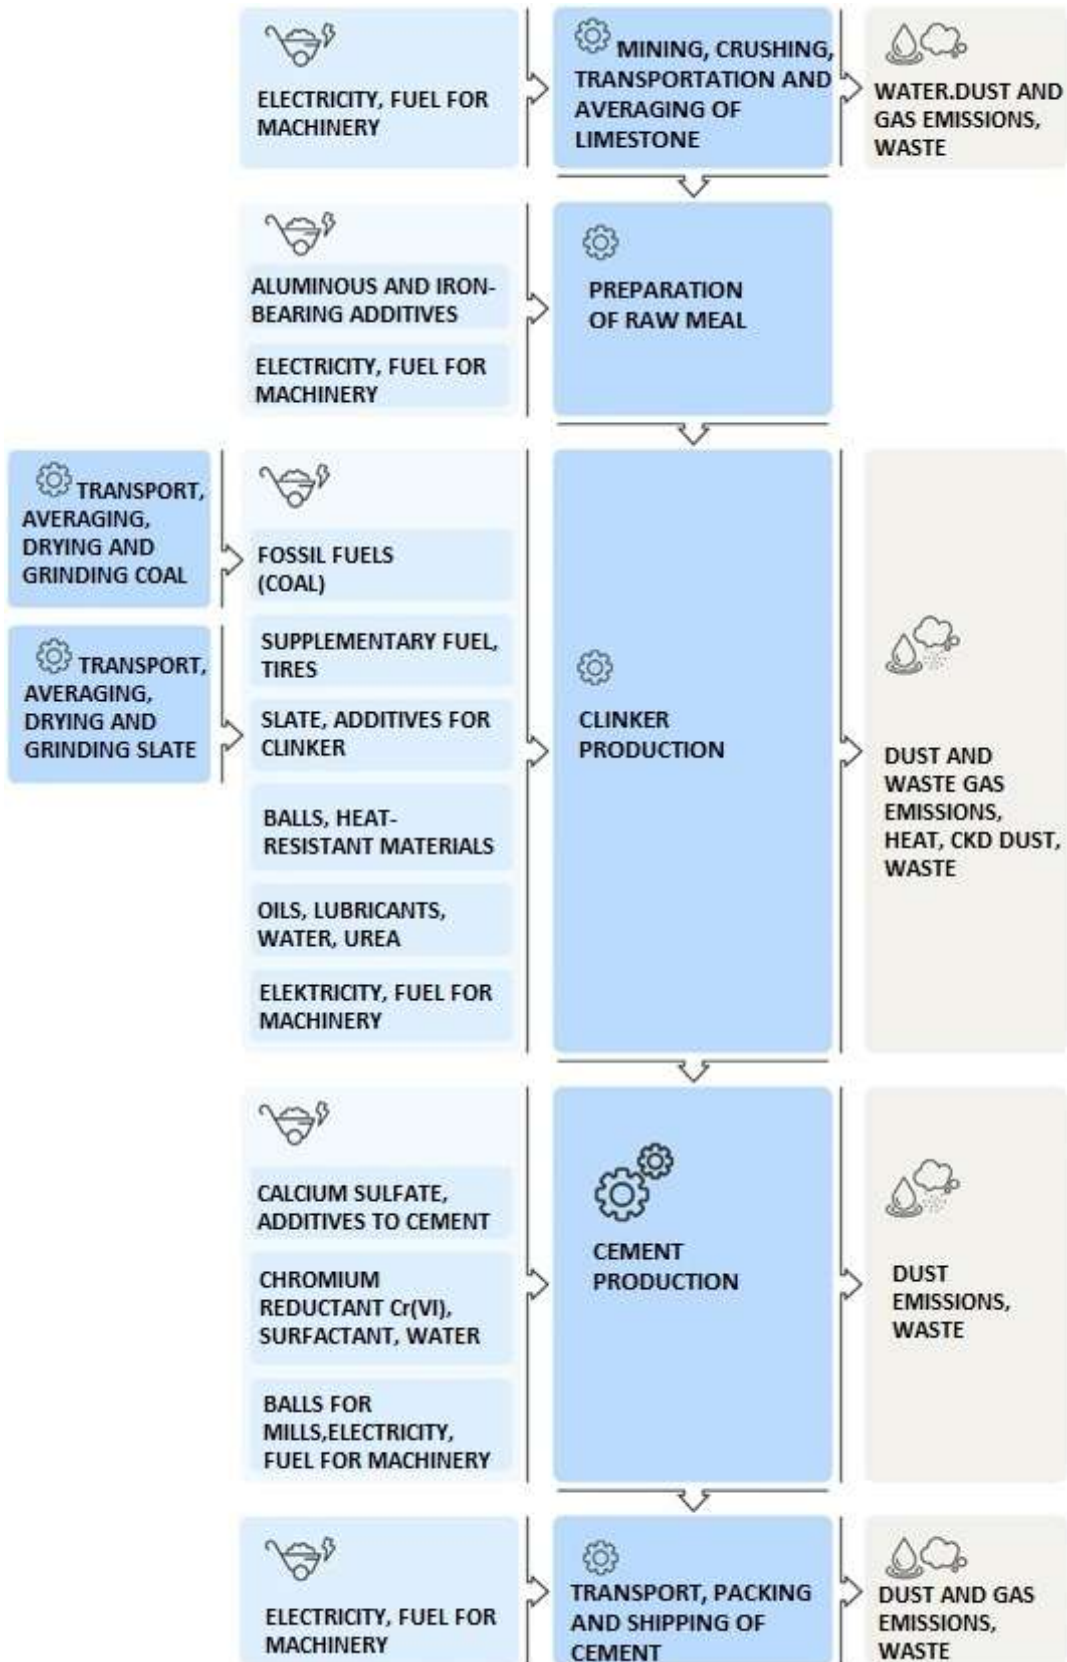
ELECTRICITY, FUEL FOR MACHINERY

MINING, CRUSHING, TRANSPORTATION AND AVERAGING OF LIMESTONE

WATER.DUST AND GAS EMISSIONS, WASTE

ALUMINOUS AND IRON-BEARING ADDITIVES

ELECTRICITY, FUEL FOR MACHINERY

PREPARATION OF RAW MEAL

TRANSPORT, AVERAGING, DRYING AND GRINDING COAL

TRANSPORT, AVERAGING, DRYING AND GRINDING SLATE

FOSSIL FUELS (COAL)

SUPPLEMENTARY FUEL, TIRES

SLATE, ADDITIVES FOR CLINKER

BALLS, HEAT-RESISTANT MATERIALS

OILS, LUBRICANTS, WATER, UREA

ELEKTRICITY, FUEL FOR MACHINERY

CLINKER PRODUCTION

DUST AND WASTE GAS EMISSIONS, HEAT, CKD DUST, WASTE

CALCIUM SULFATE, ADDITIVES TO CEMENT

CHROMIUM REDUCTANT Cr(VI), SURFACTANT, WATER

BALLS FOR MILLS,ELECTRICITY, FUEL FOR MACHINERY

CEMENT PRODUCTION

DUST EMISSIONS, WASTE

ELECTRICITY, FUEL FOR MACHINERY

TRANSPORT, PACKING AND SHIPPING OF CEMENT

DUST AND GAS EMISSIONS, WASTE